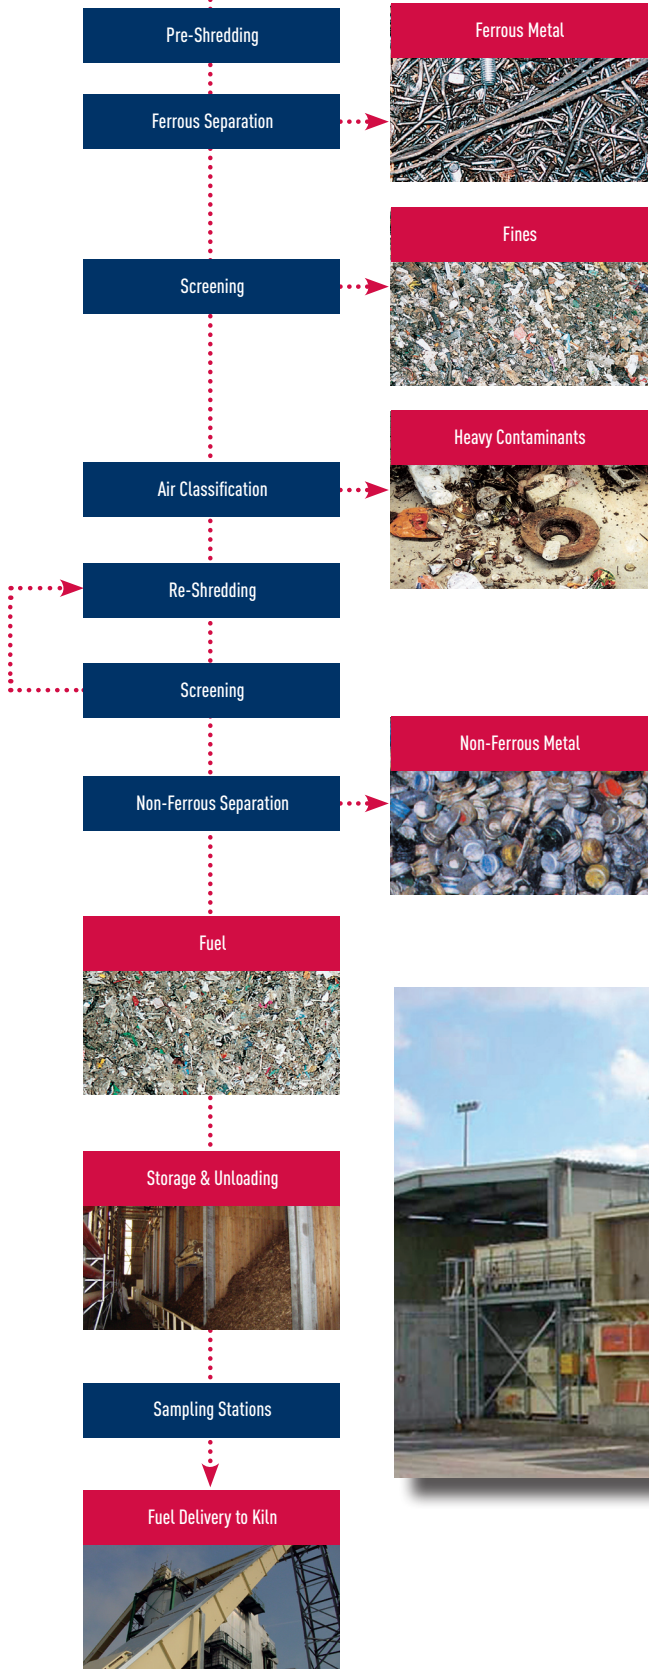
Pre-Shredding

Ferrous Metal

Ferrous Separation

Fines

Screening

Heavy Contaminants

Air Classification

Re-Shredding

Screening

Non-Ferrous Metal

Non-Ferrous Separation

Fuel

Storage & Unloading

Sampling Stations

Fuel Delivery to Kiln